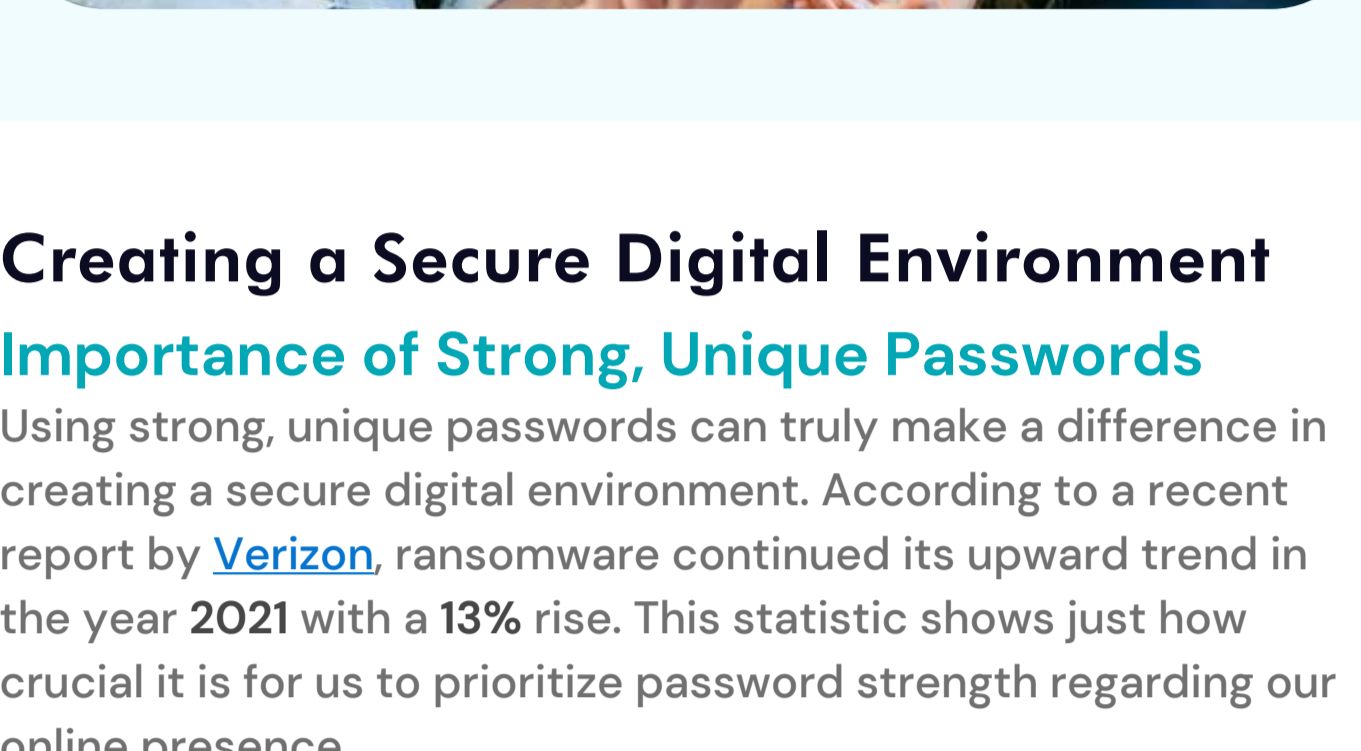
Creating a Secure Digital Environment

Importance of Strong, Unique Passwords

Using strong, unique passwords can truly make a difference in creating a secure digital environment. According to a recent report by Verizon, ransomware continued its upward trend in the year 2021 with a 13% rise. This statistic shows just how crucial it is for us to prioritize password strength regarding our online presence.